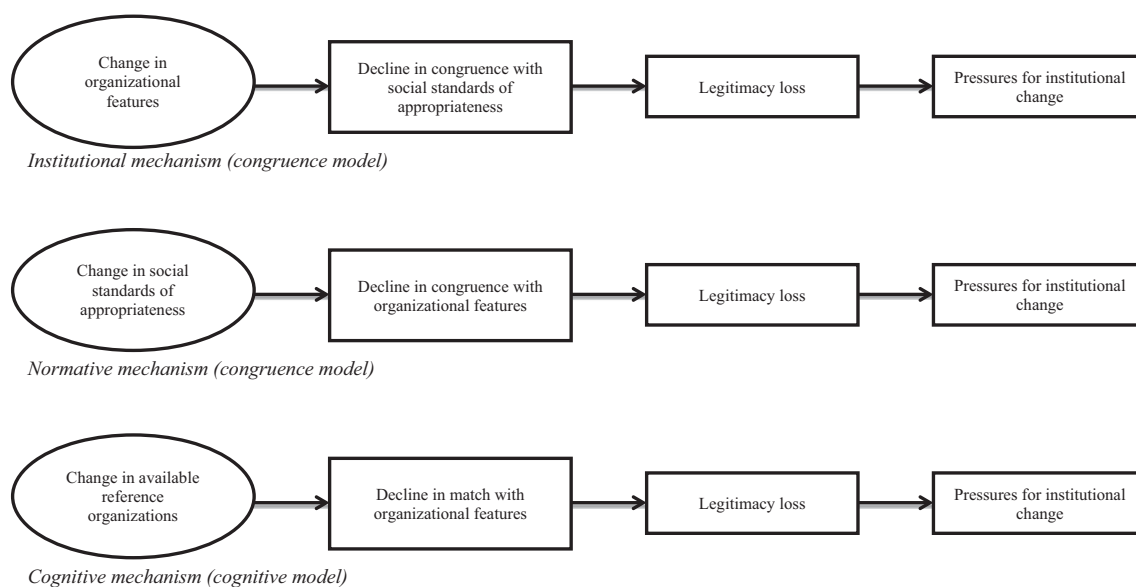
Change in organizational features

Decline in congruence with social standards of appropriateness

Legitimacy loss

Pressures for institutional change

*Institutional mechanism (congruence model)*

Change in social standards of appropriateness

Decline in congruence with organizational features

Legitimacy loss

Pressures for institutional change

*Normative mechanism (congruence model)*

Change in available reference organizations

Decline in match with organizational features

Legitimacy loss

Pressures for institutional change

*Cognitive mechanism (cognitive model)*